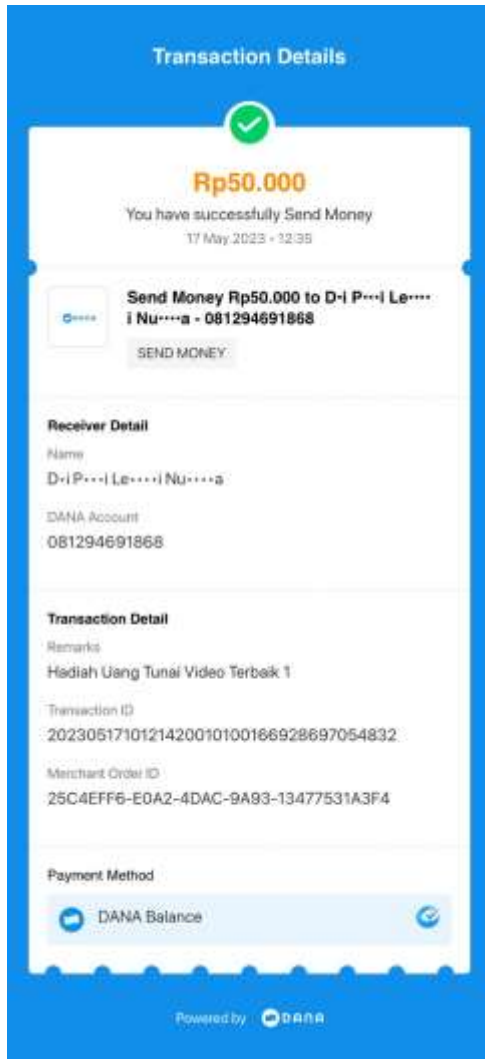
Transaction Details

Rp50.000

You have successfully Send Money

17 May 2023 • 12:35

DANA

Send Money Rp50.000 to D•i P•••i Le••••i Nu••••a - 081294691868

SEND MONEY

Receiver Detail

Name

D•i P•••i Le••••i Nu••••a

DANA Account

081294691868

Transaction Detail

Remarks

Hadiah Uang Tunai Video Terbaik 1

Transaction ID

2023051710121420010100166928697054832

Merchant Order ID

25C4EFF6-E0A2-4DAC-9A93-13477531A3F4

Payment Method

DANA Balance

Powered by DANA